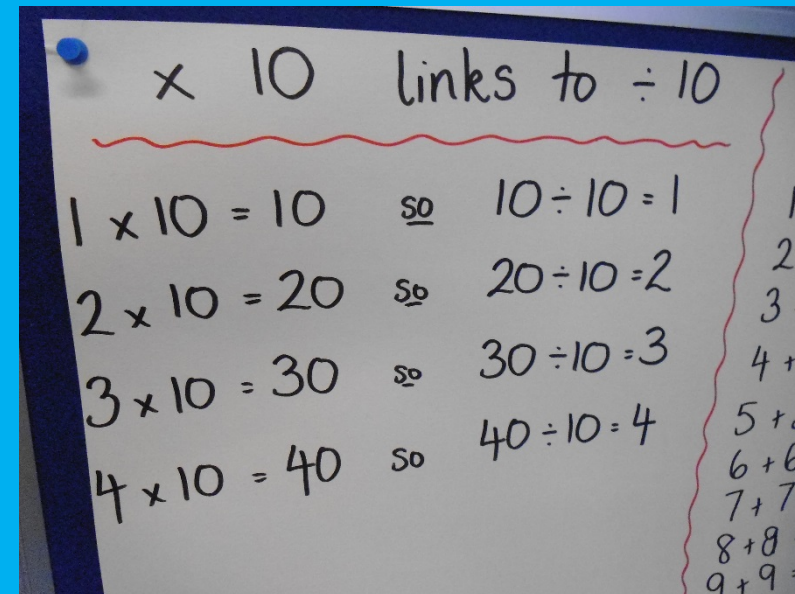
$\times$ 10 links to $\div$ 10

$1 \times 10 = 10$ so $10 \div 10 = 1$

$2 \times 10 = 20$ so $20 \div 10 = 2$

$3 \times 10 = 30$ so $30 \div 10 = 3$

$4 \times 10 = 40$ so $40 \div 10 = 4$

1
2
3
4 +
5 +
6 + 6
7 + 7
8 + 8
9 + 9